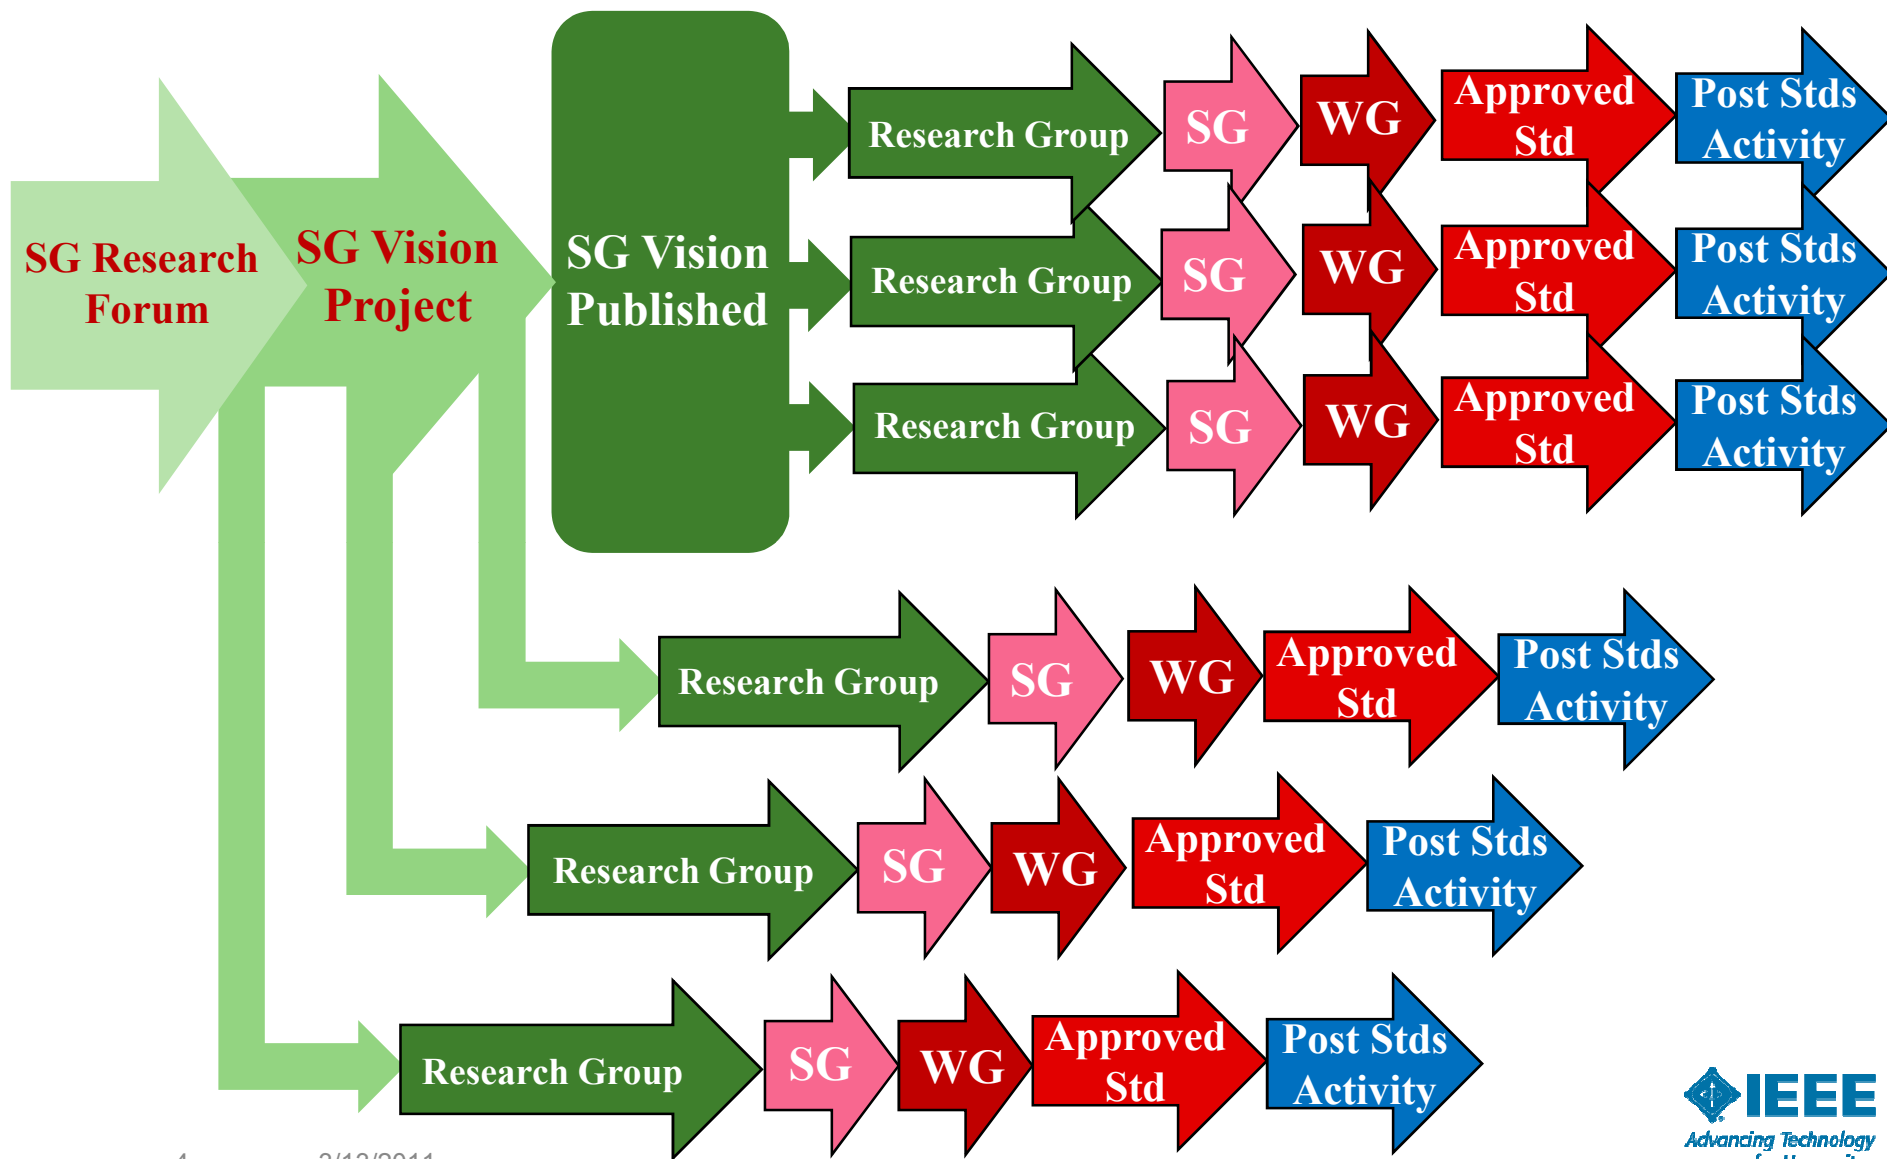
SG Research Forum

SG Vision Project

SG Vision Published

Research Group
SG
WG
Approved Std
Post Stds Activity

Research Group
SG
WG
Approved Std
Post Stds Activity

Research Group
SG
WG
Approved Std
Post Stds Activity

Research Group
SG
WG
Approved Std
Post Stds Activity

Research Group
SG
WG
Approved Std
Post Stds Activity

Research Group
SG
WG
Approved Std
Post Stds Activity

IEEE
Advancing Technology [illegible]

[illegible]